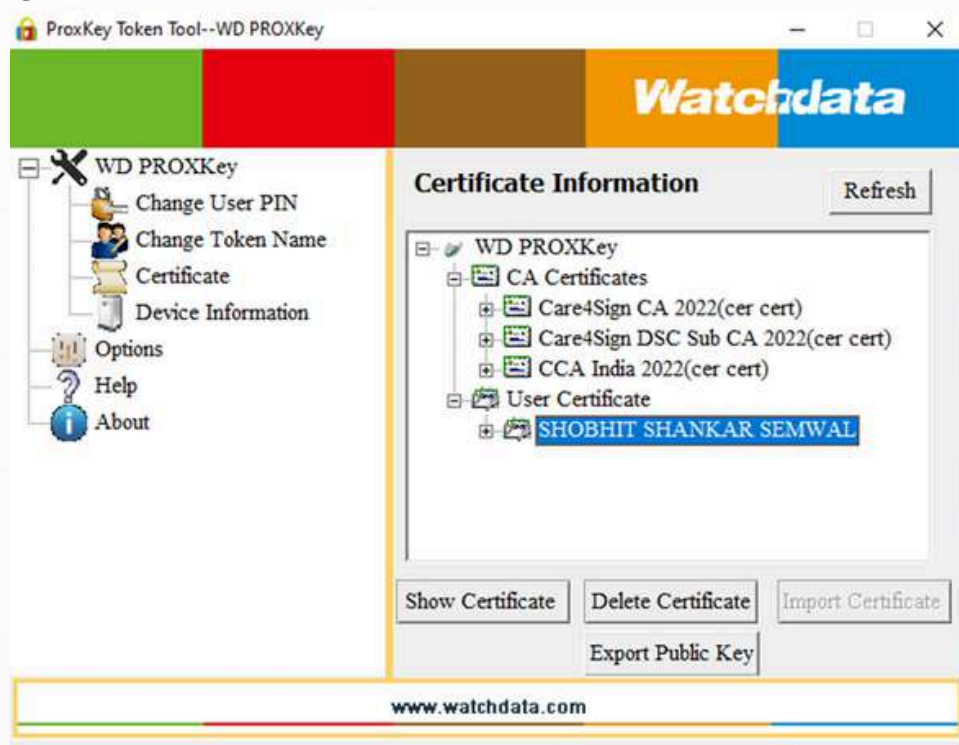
ProxKey Token Tool--WD PROXKey

Watchdata

WD PROXKey
Change User PIN
Change Token Name
Certificate
Device Information
Options
Help
About

Certificate Information

Refresh

WD PROXKey
CA Certificates
Care4Sign CA 2022(cer cert)
Care4Sign DSC Sub CA 2022(cer cert)
CCA India 2022(cer cert)
User Certificate
SHOBHIT SHANKAR SEMWAL

Show Certificate
Delete Certificate
Import Certificate
Export Public Key

www.watchdata.com